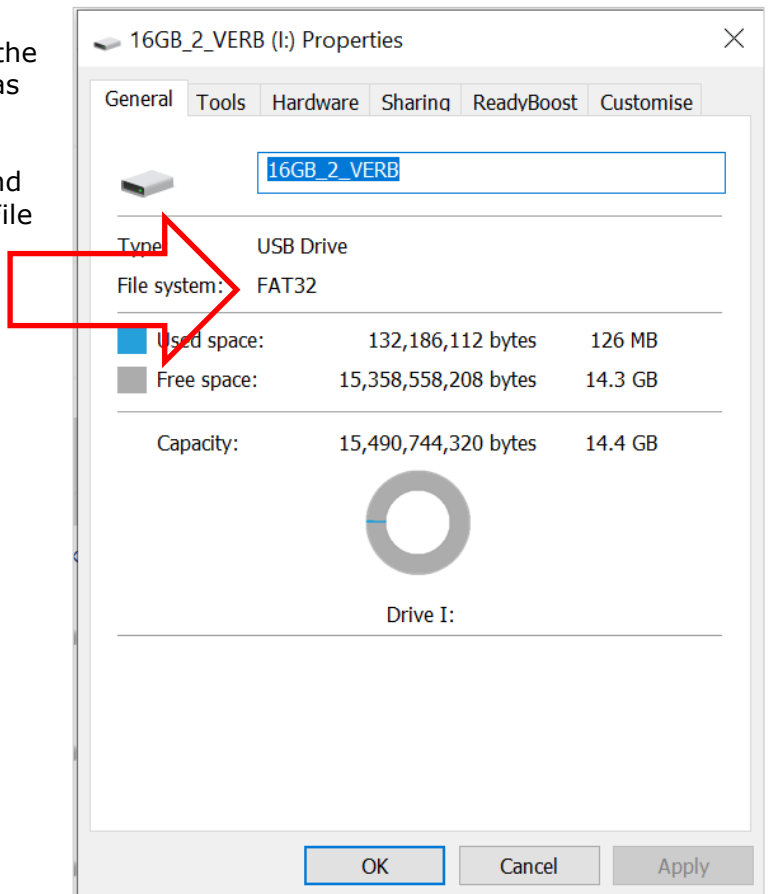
the
as

nd
File

16GB_2_VERB (I:) Properties

General | Tools | Hardware | Sharing | ReadyBoost | Customise

16GB_2_VERB

Type: USB Drive

File system: FAT32

Used space: 132,186,112 bytes 126 MB

Free space: 15,358,558,208 bytes 14.3 GB

Capacity: 15,490,744,320 bytes 14.4 GB

Drive I:

OK | Cancel | Apply